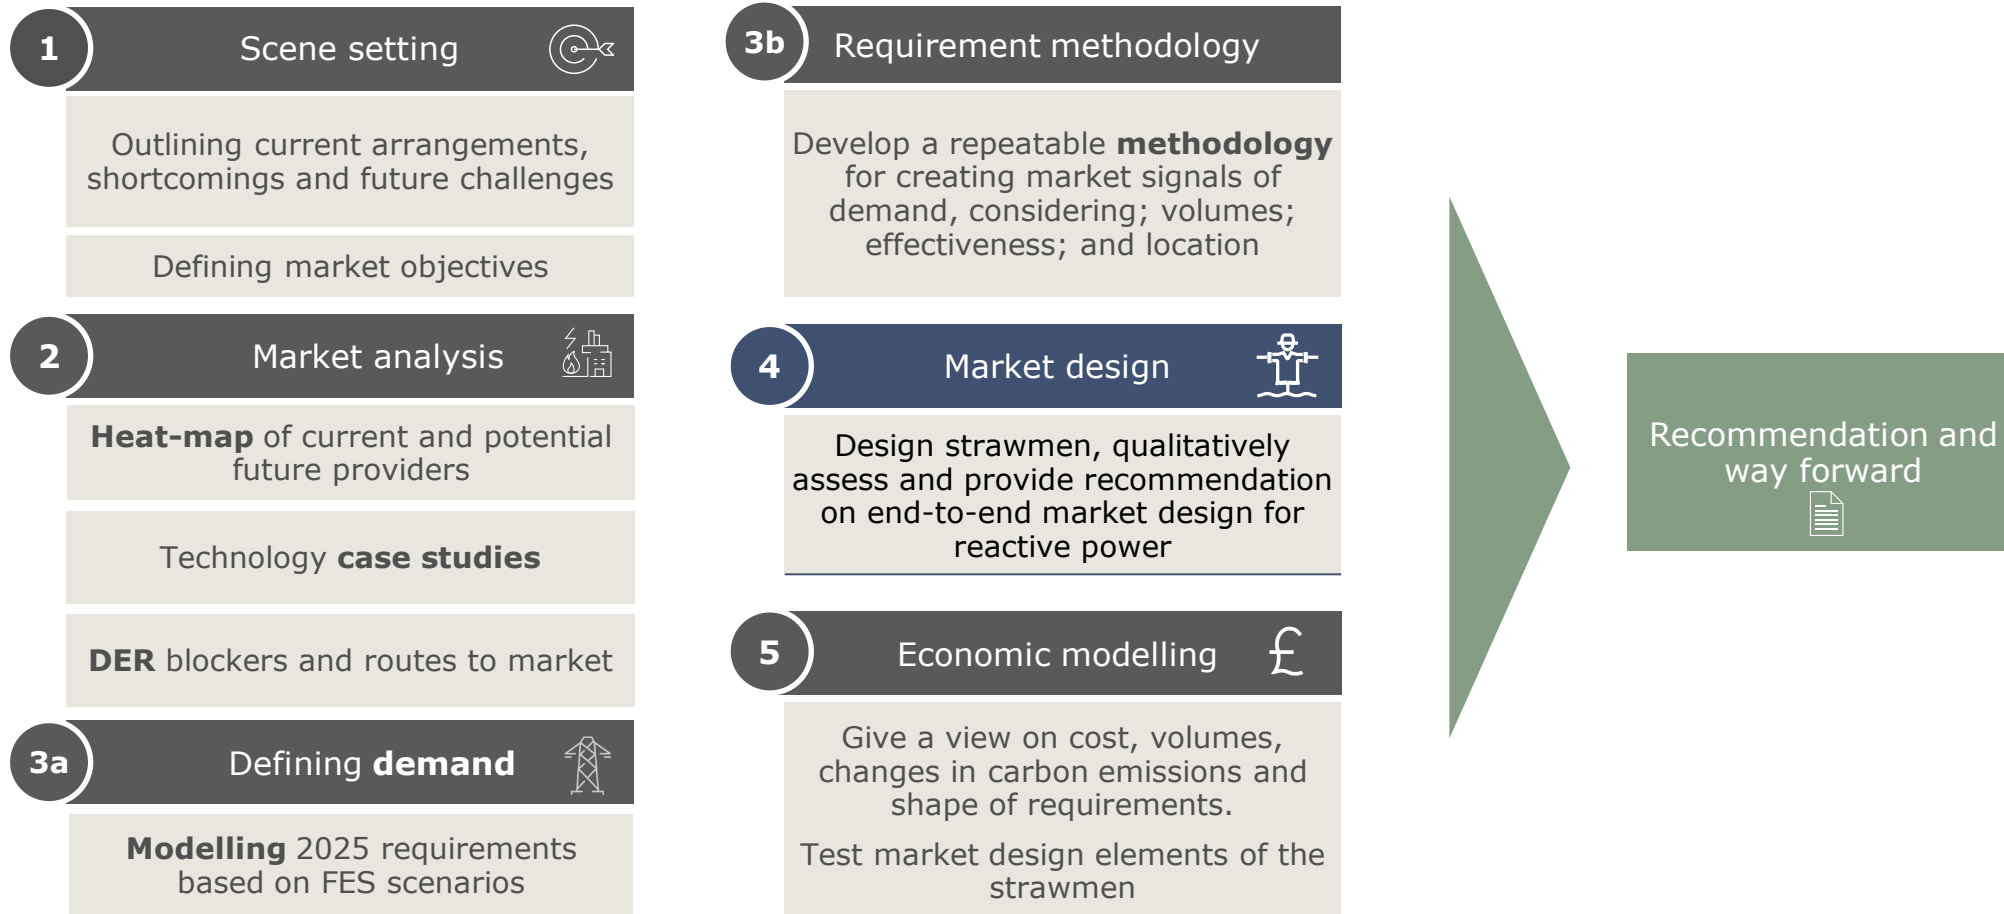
1 Scene setting

Outlining current arrangements, shortcomings and future challenges

Defining market objectives

2 Market analysis

Heat-map of current and potential future providers

Technology case studies

DER blockers and routes to market

3a Defining demand

Modelling 2025 requirements based on FES scenarios

3b Requirement methodology

Develop a repeatable methodology for creating market signals of demand, considering; volumes; effectiveness; and location

4 Market design

Design strawmen, qualitatively assess and provide recommendation on end-to-end market design for reactive power

5 Economic modelling

Give a view on cost, volumes, changes in carbon emissions and shape of requirements.

Test market design elements of the strawmen

Recommendation and way forward